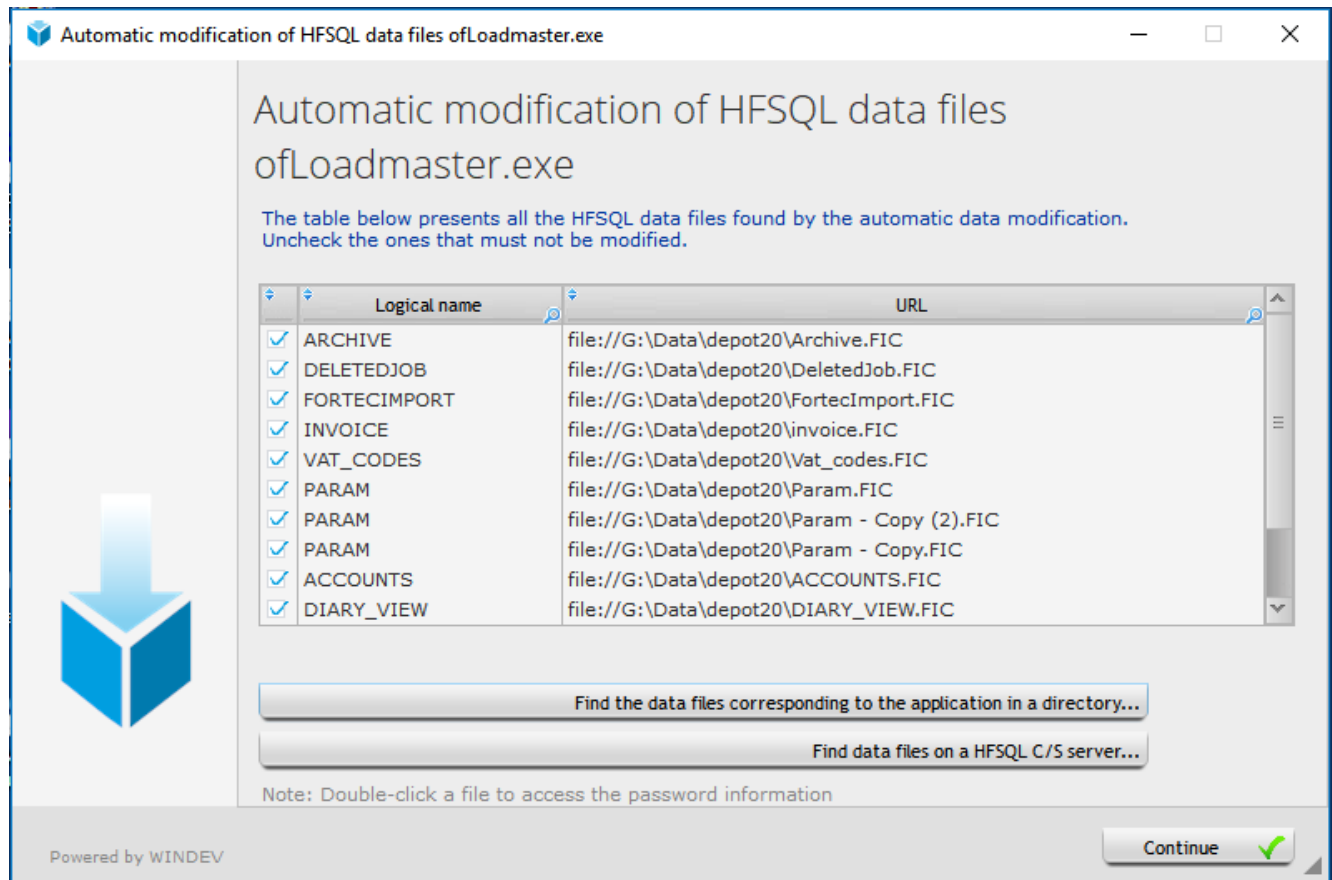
Automatic modification of HFSQL data files ofLoadmaster.exe

Automatic modification of HFSQL data files ofLoadmaster.exe

The table below presents all the HFSQL data files found by the automatic data modification. Uncheck the ones that must not be modified.

| | Logical name | URL |
|---|---|---|
| ☑ | ARCHIVE | file://G:\Data\depot20\Archive.FIC |
| ☑ | DELETEDJOB | file://G:\Data\depot20\DeletedJob.FIC |
| ☑ | FORTECIMPORT | file://G:\Data\depot20\FortecImport.FIC |
| ☑ | INVOICE | file://G:\Data\depot20\invoice.FIC |
| ☑ | VAT_CODES | file://G:\Data\depot20\Vat_codes.FIC |
| ☑ | PARAM | file://G:\Data\depot20\Param.FIC |
| ☑ | PARAM | file://G:\Data\depot20\Param - Copy (2).FIC |
| ☑ | PARAM | file://G:\Data\depot20\Param - Copy.FIC |
| ☑ | ACCOUNTS | file://G:\Data\depot20\ACCOUNTS.FIC |
| ☑ | DIARY_VIEW | file://G:\Data\depot20\DIARY_VIEW.FIC |

Find the data files corresponding to the application in a directory...

Find data files on a HFSQL C/S server...

Note: Double-click a file to access the password information

Powered by WINDEV

Continue